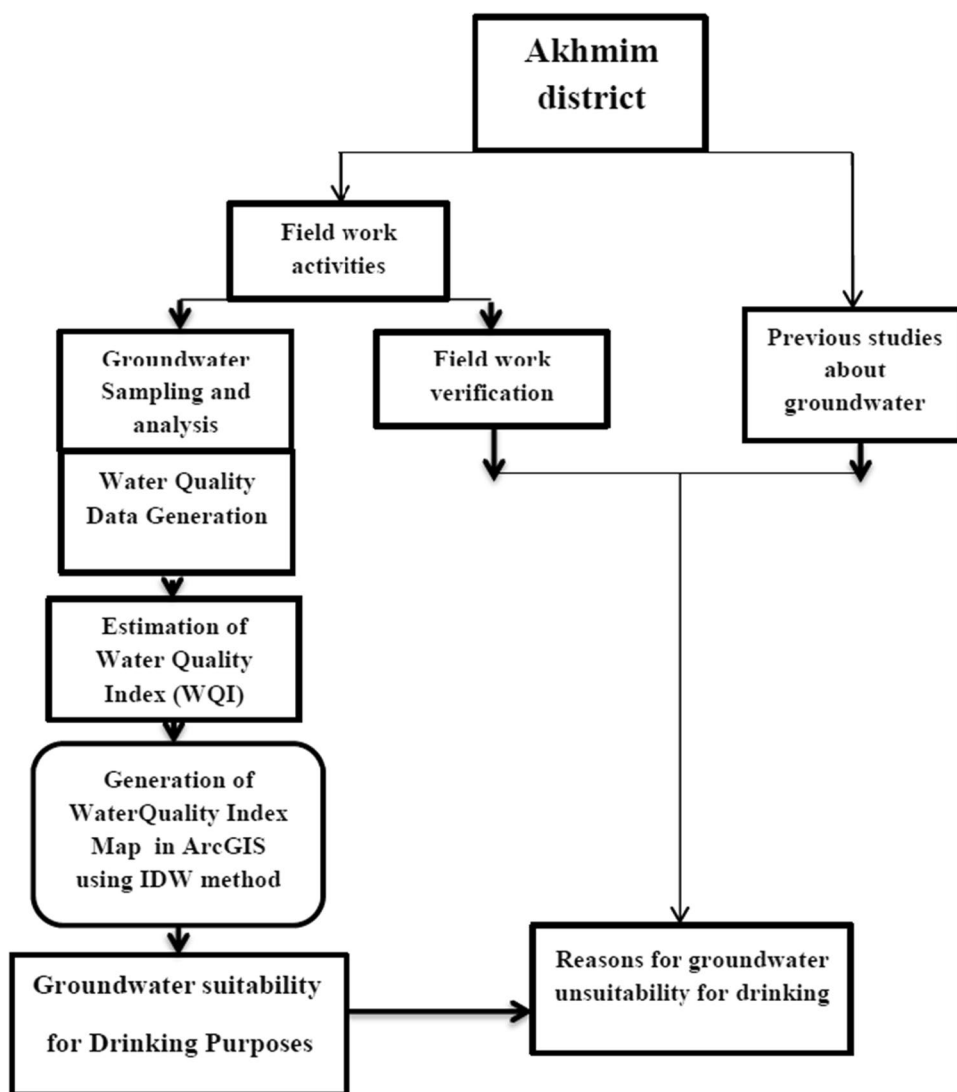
Akhmim district

Field work activities

Groundwater Sampling and analysis

Field work verification

Previous studies about groundwater

Water Quality Data Generation

Estimation of Water Quality Index (WQI)

Generation of WaterQuality Index Map in ArcGIS using IDW method

Groundwater suitability for Drinking Purposes

Reasons for groundwater unsuitability for drinking